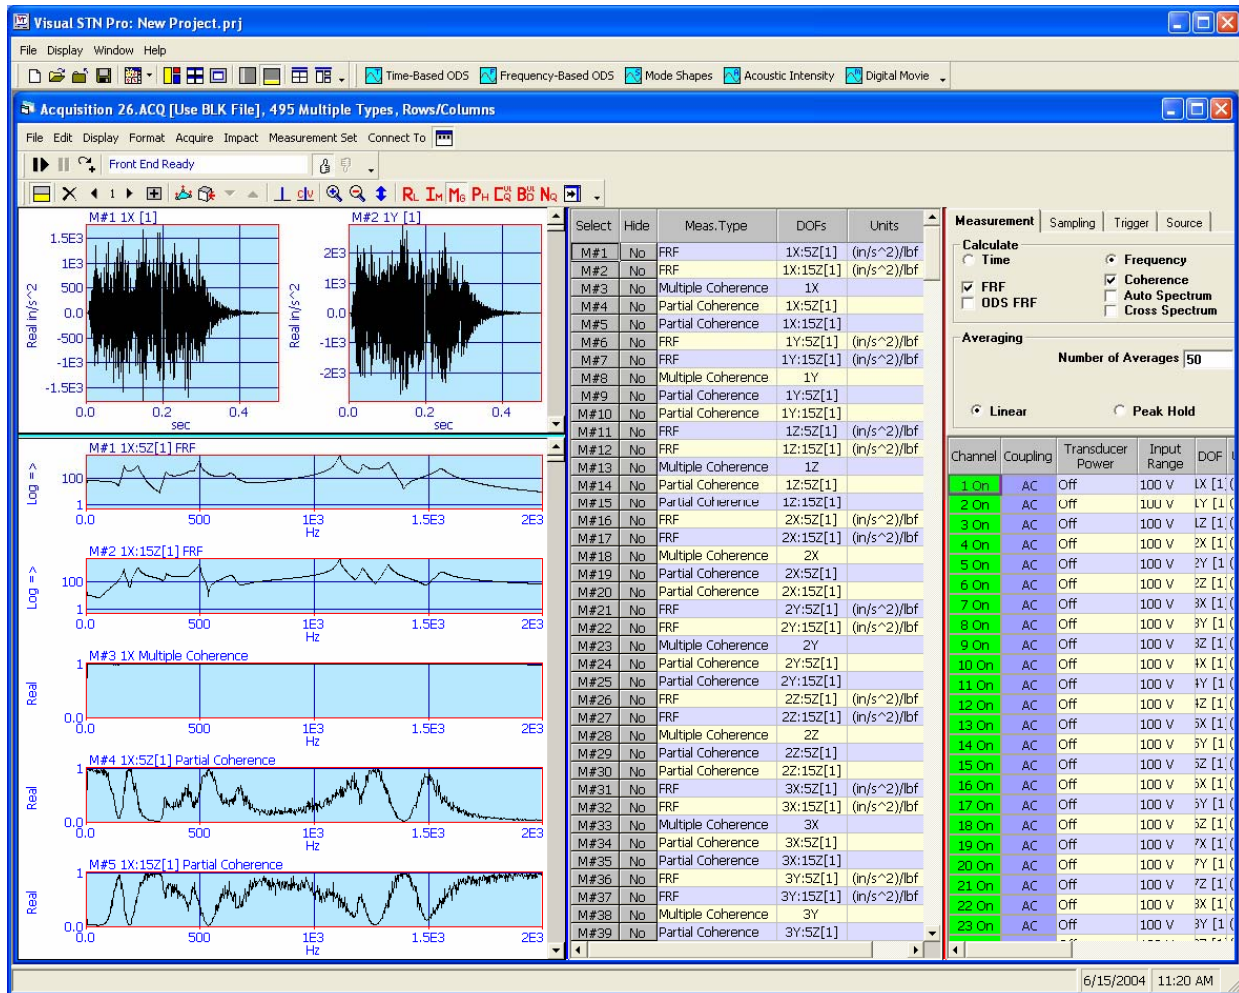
Visual STN Pro: New Project.prj

File Display Window Help

Time-Based ODS Frequency-Based ODS Mode Shapes Acoustic Intensity Digital Movie

Acquisition 26.ACQ [Use BLK File], 495 Multiple Types, Rows/Columns

File Edit Display Format Acquire Impact Measurement Set Connect To

Front End Ready

M#1 1X [1]
1.5E3
1E3
500
0.0
-500
-1E3
-1.5E3
Real in/s^2
0.0 0.2 0.4
sec

M#2 1Y [1]
2E3
1E3
0.0
-1E3
-2E3
Real in/s^2
0.0 0.2 0.4
sec

M#1 1X:5Z[1] FRF
Log =>
100
1
0.0 500 1E3 1.5E3 2E3
Hz

M#2 1X:15Z[1] FRF
Log =>
100
1
0.0 500 1E3 1.5E3 2E3
Hz

M#3 1X Multiple Coherence
Real
1
0.0
0.0 500 1E3 1.5E3 2E3
Hz

M#4 1X:5Z[1] Partial Coherence
Real
1
0.0
0.0 500 1E3 1.5E3 2E3
Hz

M#5 1X:15Z[1] Partial Coherence
Real
1
0.0
0.0 500 1E3 1.5E3 2E3
Hz

| Select | Hide | Meas.Type | DOFs | Units |
|---|---|---|---|---|
| M#1 | No | FRF | 1X:5Z[1] | (in/s^2)/lbf |
| M#2 | No | FRF | 1X:15Z[1] | (in/s^2)/lbf |
| M#3 | No | Multiple Coherence | 1X | |
| M#4 | No | Partial Coherence | 1X:5Z[1] | |
| M#5 | No | Partial Coherence | 1X:15Z[1] | |
| M#6 | No | FRF | 1Y:5Z[1] | (in/s^2)/lbf |
| M#7 | No | FRF | 1Y:15Z[1] | (in/s^2)/lbf |
| M#8 | No | Multiple Coherence | 1Y | |
| M#9 | No | Partial Coherence | 1Y:5Z[1] | |
| M#10 | No | Partial Coherence | 1Y:15Z[1] | |
| M#11 | No | FRF | 1Z:5Z[1] | (in/s^2)/lbf |
| M#12 | No | FRF | 1Z:15Z[1] | (in/s^2)/lbf |
| M#13 | No | Multiple Coherence | 1Z | |
| M#14 | No | Partial Coherence | 1Z:5Z[1] | |
| M#15 | No | Partial Coherence | 1Z:15Z[1] | |
| M#16 | No | FRF | 2X:5Z[1] | (in/s^2)/lbf |
| M#17 | No | FRF | 2X:15Z[1] | (in/s^2)/lbf |
| M#18 | No | Multiple Coherence | 2X | |
| M#19 | No | Partial Coherence | 2X:5Z[1] | |
| M#20 | No | Partial Coherence | 2X:15Z[1] | |
| M#21 | No | FRF | 2Y:5Z[1] | (in/s^2)/lbf |
| M#22 | No | FRF | 2Y:15Z[1] | (in/s^2)/lbf |
| M#23 | No | Multiple Coherence | 2Y | |
| M#24 | No | Partial Coherence | 2Y:5Z[1] | |
| M#25 | No | Partial Coherence | 2Y:15Z[1] | |
| M#26 | No | FRF | 2Z:5Z[1] | (in/s^2)/lbf |
| M#27 | No | FRF | 2Z:15Z[1] | (in/s^2)/lbf |
| M#28 | No | Multiple Coherence | 2Z | |
| M#29 | No | Partial Coherence | 2Z:5Z[1] | |
| M#30 | No | Partial Coherence | 2Z:15Z[1] | |
| M#31 | No | FRF | 3X:5Z[1] | (in/s^2)/lbf |
| M#32 | No | FRF | 3X:15Z[1] | (in/s^2)/lbf |
| M#33 | No | Multiple Coherence | 3X | |
| M#34 | No | Partial Coherence | 3X:5Z[1] | |
| M#35 | No | Partial Coherence | 3X:15Z[1] | |
| M#36 | No | FRF | 3Y:5Z[1] | (in/s^2)/lbf |
| M#37 | No | FRF | 3Y:15Z[1] | (in/s^2)/lbf |
| M#38 | No | Multiple Coherence | 3Y | |
| M#39 | No | Partial Coherence | 3Y:5Z[1] | |

Measurement Sampling Trigger Source
Calculate
Time
Frequency
FRF
Coherence
ODS FRF
Auto Spectrum
Cross Spectrum
Averaging
Number of Averages 50
Linear
Peak Hold

| Channel | Coupling | Transducer Power | Input Range | DOF |
|---|---|---|---|---|
| 1 On | AC | Off | 100 V | 1X [1] |
| 2 On | AC | Off | 100 V | 1Y [1] |
| 3 On | AC | Off | 100 V | 1Z [1] |
| 4 On | AC | Off | 100 V | 2X [1] |
| 5 On | AC | Off | 100 V | 2Y [1] |
| 6 On | AC | Off | 100 V | 2Z [1] |
| 7 On | AC | Off | 100 V | 3X [1] |
| 8 On | AC | Off | 100 V | 3Y [1] |
| 9 On | AC | Off | 100 V | 3Z [1] |
| 10 On | AC | Off | 100 V | 4X [1] |
| 11 On | AC | Off | 100 V | 4Y [1] |
| 12 On | AC | Off | 100 V | 4Z [1] |
| 13 On | AC | Off | 100 V | 5X [1] |
| 14 On | AC | Off | 100 V | 5Y [1] |
| 15 On | AC | Off | 100 V | 5Z [1] |
| 16 On | AC | Off | 100 V | 6X [1] |
| 17 On | AC | Off | 100 V | 6Y [1] |
| 18 On | AC | Off | 100 V | 6Z [1] |
| 19 On | AC | Off | 100 V | 7X [1] |
| 20 On | AC | Off | 100 V | 7Y [1] |
| 21 On | AC | Off | 100 V | 7Z [1] |
| 22 On | AC | Off | 100 V | 8X [1] |
| 23 On | AC | Off | 100 V | 8Y [1] |

6/15/2004 11:20 AM